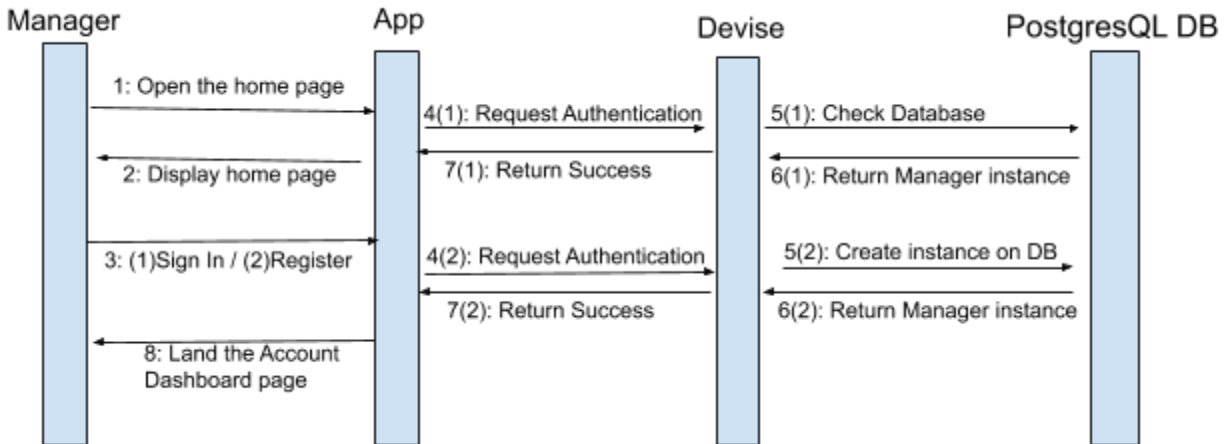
Manager

App

Devise

PostgresQL DB

1: Open the home page

4(1): Request Authentication

5(1): Check Database

7(1): Return Success

6(1): Return Manager instance

2: Display home page

3: (1)Sign In / (2)Register

4(2): Request Authentication

5(2): Create instance on DB

7(2): Return Success

6(2): Return Manager instance

8: Land the Account Dashboard page